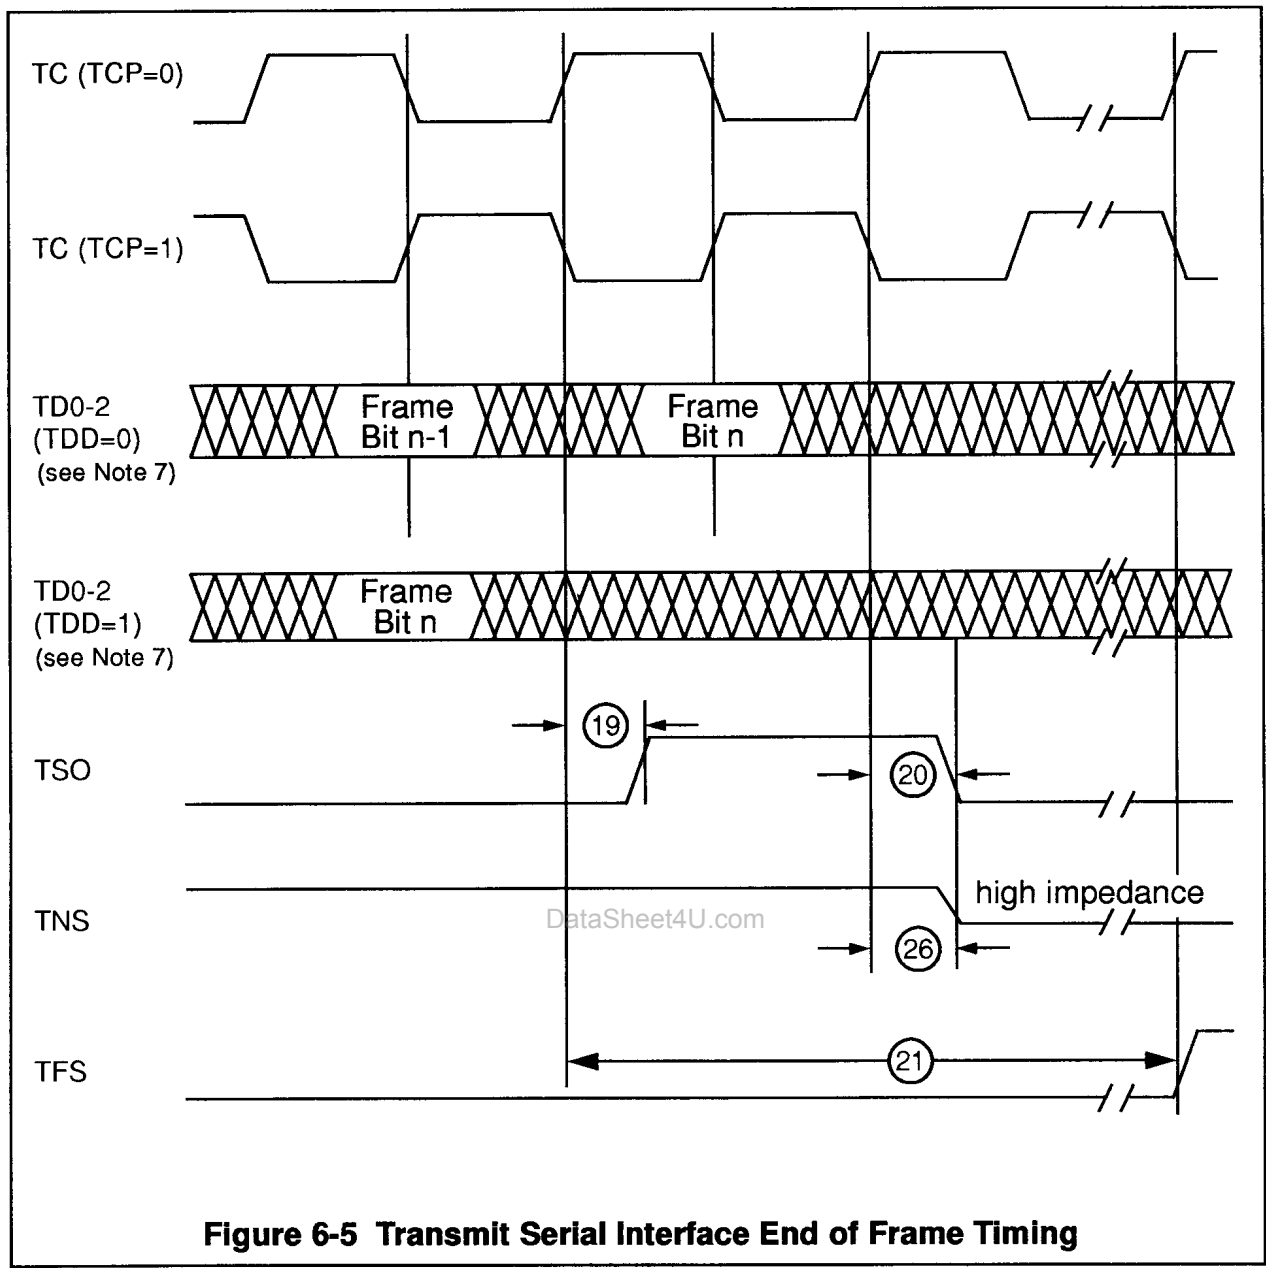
TC (TCP=0)

TC (TCP=1)

TD0-2
(TDD=0)
(see Note 7)

Frame
Bit n-1

Frame
Bit n

TD0-2
(TDD=1)
(see Note 7)

Frame
Bit n

19

TSO

20

high impedance

TNS

DataSheet4U.com

26

TFS

21

Figure 6-5 Transmit Serial Interface End of Frame Timing